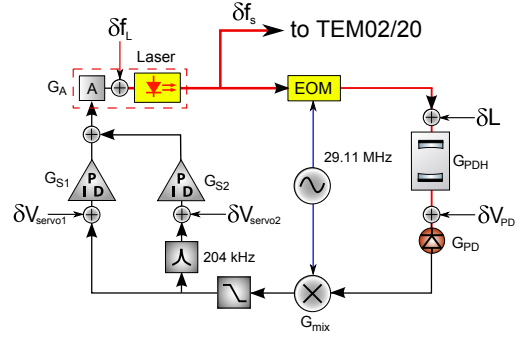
$\delta f_L$

$\delta f_s$

to TEM02/20

Laser

$G_A$

A

EOM

$\delta L$

29.11 MHz

$G_{PDH}$

$G_{S1}$

P

I D

P

I D

$G_{S2}$

$\delta V_{servo1}$

$\delta V_{servo2}$

$\delta V_{PD}$

$G_{PD}$

204 kHz

$G_{mix}$